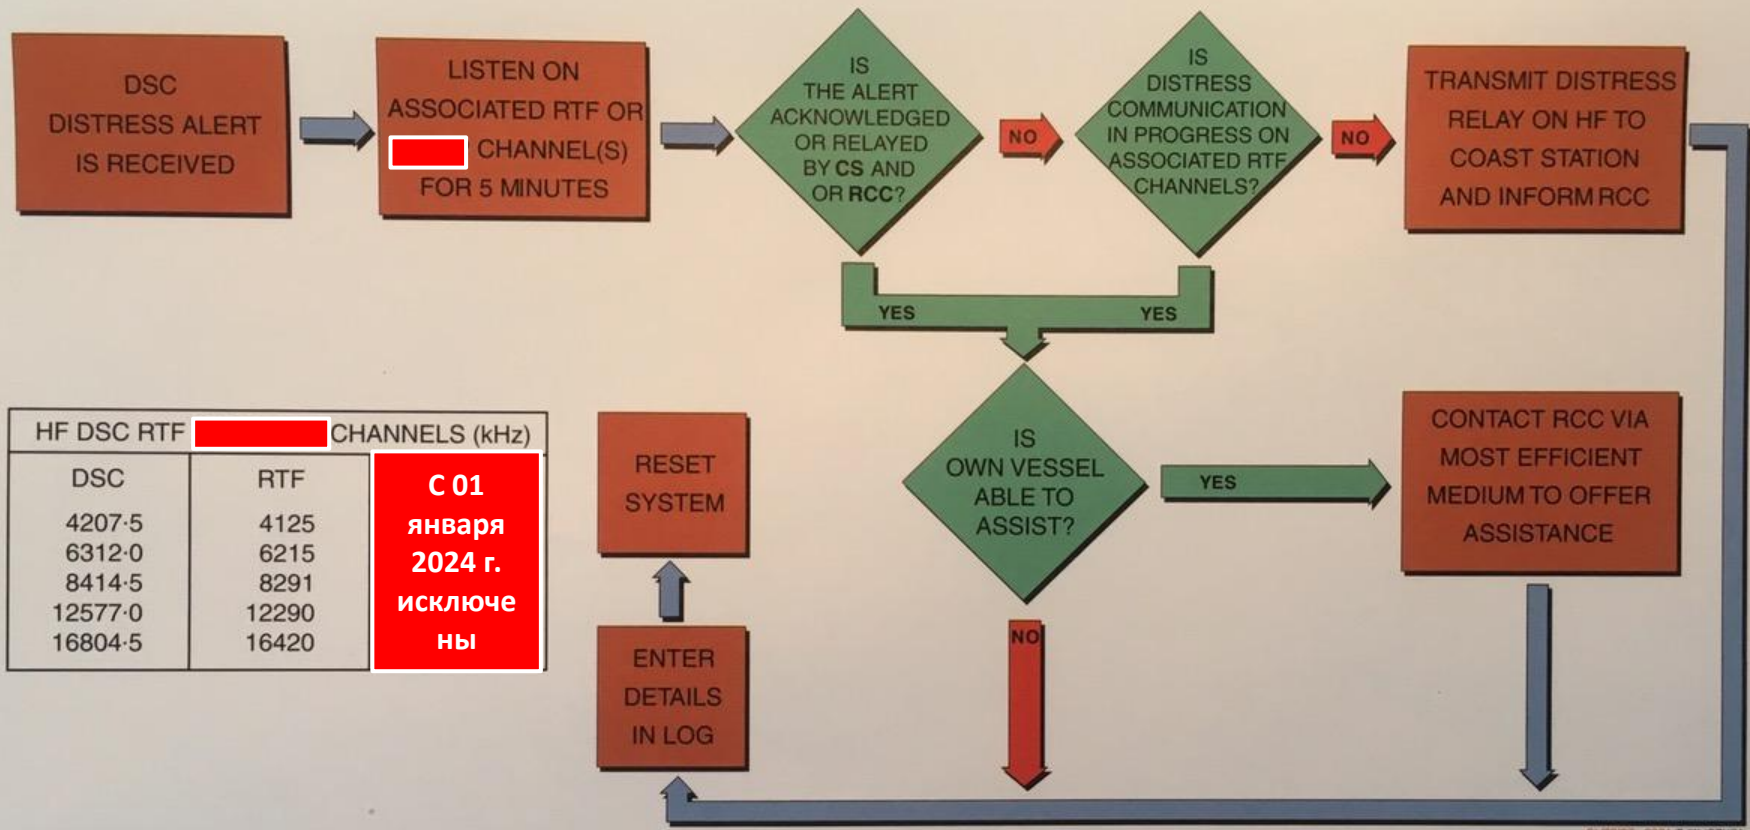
DSC DISTRESS ALERT IS RECEIVED

LISTEN ON ASSOCIATED RTF OR CHANNEL(S) FOR 5 MINUTES

IS THE ALERT ACKNOWLEDGED OR RELAYED BY CS AND OR RCC?

NO

IS DISTRESS COMMUNICATION IN PROGRESS ON ASSOCIATED RTF CHANNELS?

NO

TRANSMIT DISTRESS RELAY ON HF TO COAST STATION AND INFORM RCC

YES

YES

| HF DSC RTF CHANNELS (kHz) | | |
|---|---|---|
| DSC | RTF | С 01 января 2024 г. исключены |
| 4207·5 | 4125 | |
| 6312·0 | 6215 | |
| 8414·5 | 8291 | |
| 12577·0 | 12290 | |
| 16804·5 | 16420 | |

RESET SYSTEM

ENTER DETAILS IN LOG

IS OWN VESSEL ABLE TO ASSIST?

YES

CONTACT RCC VIA MOST EFFICIENT MEDIUM TO OFFER ASSISTANCE

NO